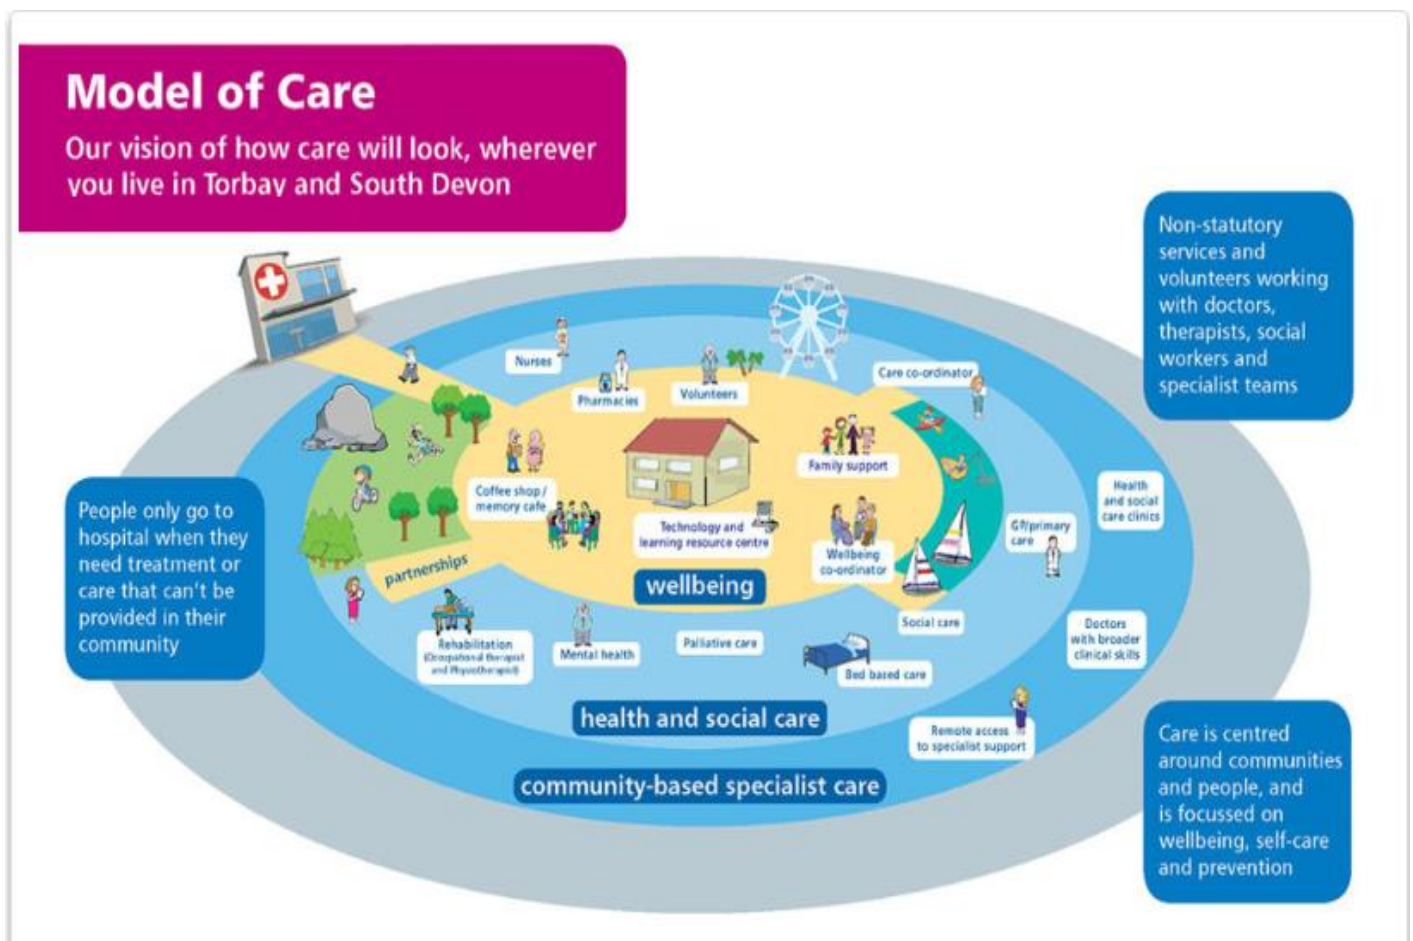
Model of Care

Our vision of how care will look, wherever you live in Torbay and South Devon

Non-statutory services and volunteers working with doctors, therapists, social workers and specialist teams

Nurses

Pharmacies

Volunteers

Care co-ordinator

Coffee shop / memory cafe

Family support

Technology and learning resource centre

Wellbeing co-ordinator

Health and social care clinics

GP/primary care

partnerships

wellbeing

People only go to hospital when they need treatment or care that can't be provided in their community

Rehabilitation (Occupational therapist and Physiotherapist)

Mental health

Palliative care

Social care

Bed based care

Doctors with broader clinical skills

health and social care

Remote access to specialist support

community-based specialist care

Care is centred around communities and people, and is focussed on wellbeing, self-care and prevention